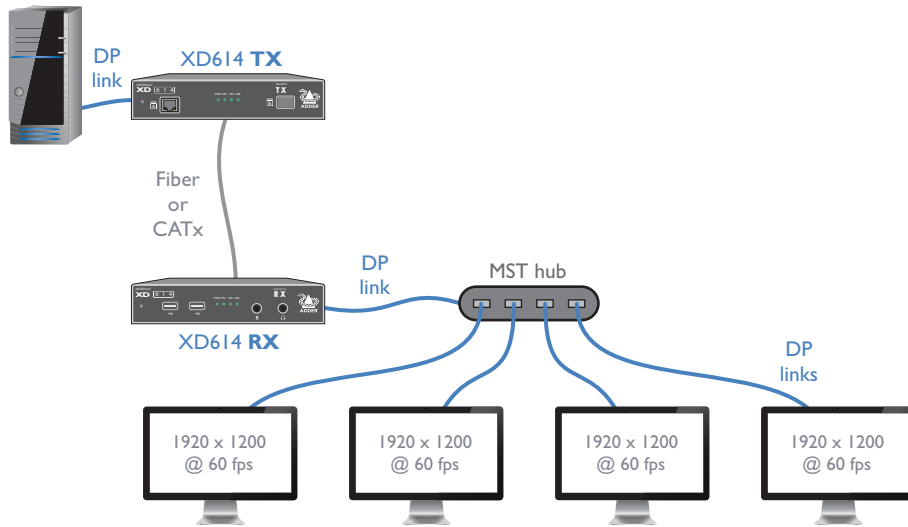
DP link

XD614 **TX**

XD 6 1 4

TX

ADDER

Fiber or CATx

XD 6 1 4

RX

ADDER

XD614 **RX**

DP link

MST hub

DP links

1920 x 1200 @ 60 fps

1920 x 1200 @ 60 fps

1920 x 1200 @ 60 fps

1920 x 1200 @ 60 fps